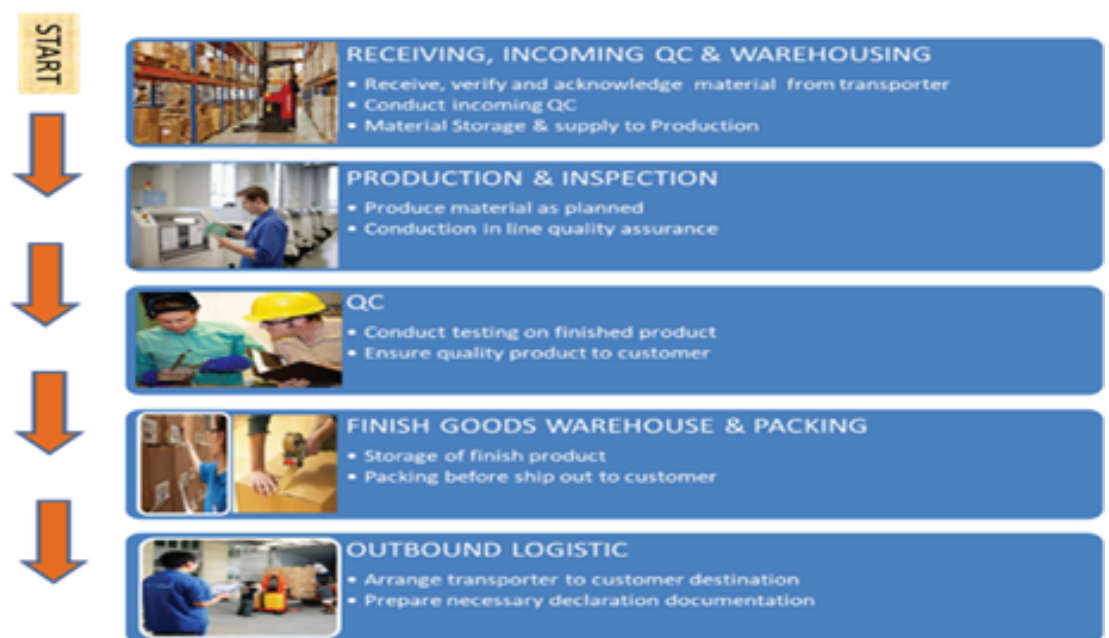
START

RECEIVING, INCOMING QC & WAREHOUSING
• Receive, verify and acknowledge material from transporter
• Conduct incoming QC
• Material Storage & supply to Production

PRODUCTION & INSPECTION
• Produce material as planned
• Conduction in line quality assurance

QC
• Conduct testing on finished product
• Ensure quality product to customer

FINISH GOODS WAREHOUSE & PACKING
• Storage of finish product
• Packing before ship out to customer

OUTBOUND LOGISTIC
• Arrange transporter to customer destination
• Prepare necessary declaration documentation